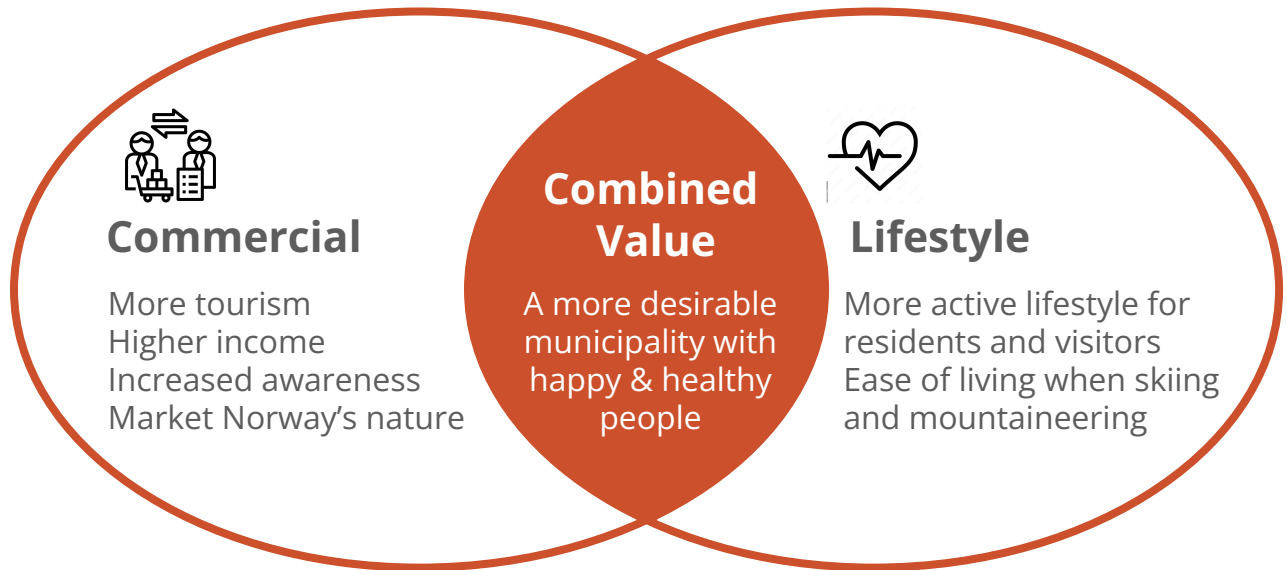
Commercial

More tourism
Higher income
Increased awareness
Market Norway’s nature

Combined Value

A more desirable municipality with happy & healthy people

Lifestyle

More active lifestyle for residents and visitors
Ease of living when skiing and mountaineering